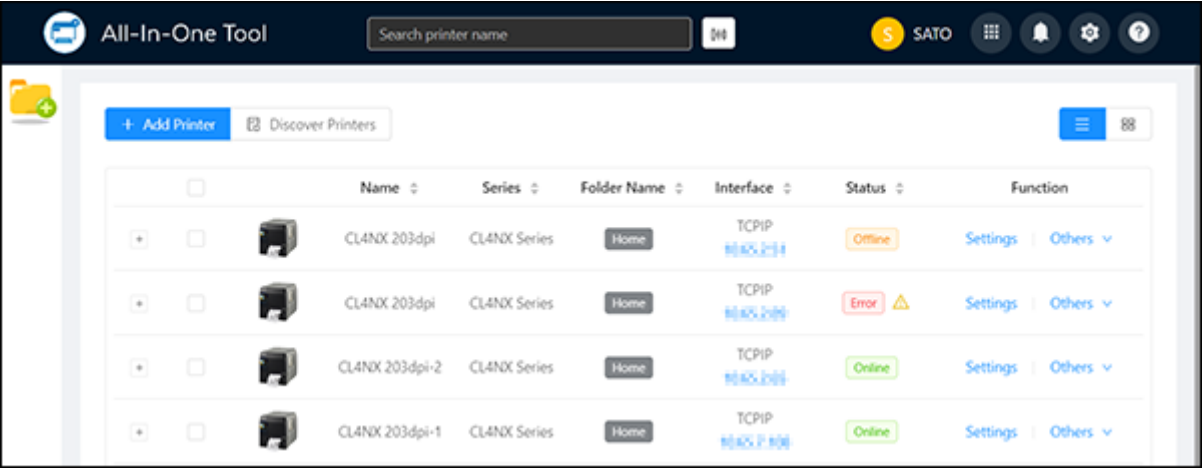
All-In-One Tool

Search printer name

S SATO

+ Add Printer

Discover Printers

| | | | Name | Series | Folder Name | Interface | Status | Function |
|---|---|---|---|---|---|---|---|---|
| + | | | CL4NX 203dpi | CL4NX Series | Home | TCPIP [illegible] | Offline | Settings Others |
| + | | | CL4NX 203dpi | CL4NX Series | Home | TCPIP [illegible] | Error | Settings Others |
| + | | | CL4NX 203dpi-2 | CL4NX Series | Home | TCPIP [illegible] | Online | Settings Others |
| + | | | CL4NX 203dpi-1 | CL4NX Series | Home | TCPIP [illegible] | Online | Settings Others |